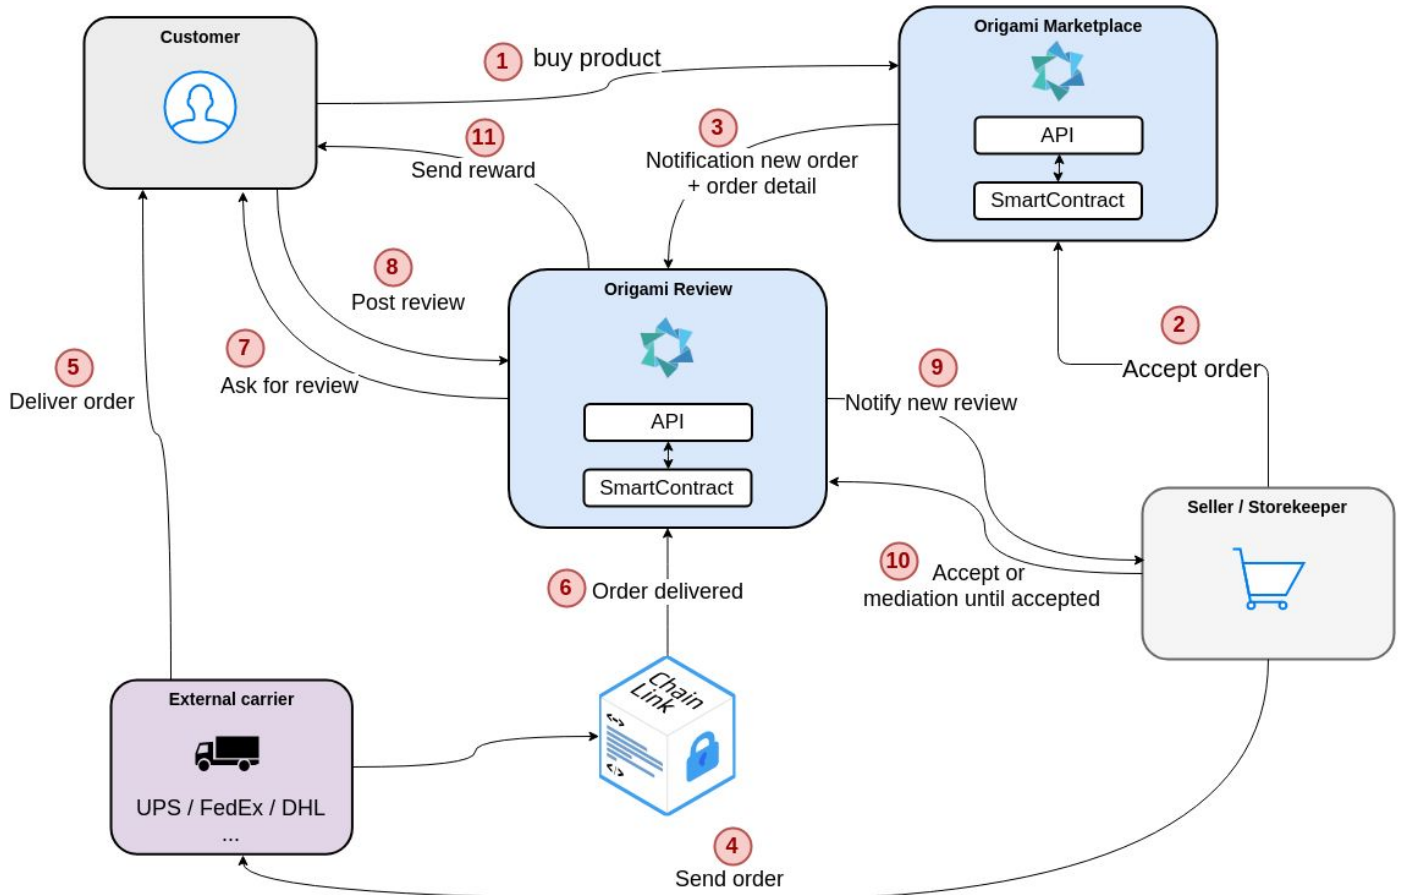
Customer

1 buy product

Origami Marketplace

API

SmartContract

11 Send reward

3 Notification new order + order detail

8 Post review

Origami Review

API

SmartContract

2 Accept order

5 Deliver order

7 Ask for review

9 Notify new review

Seller / Storekeeper

10 Accept or mediation until accepted

6 Order delivered

External carrier

UPS / FedEx / DHL ...

Chain Link

4 Send order